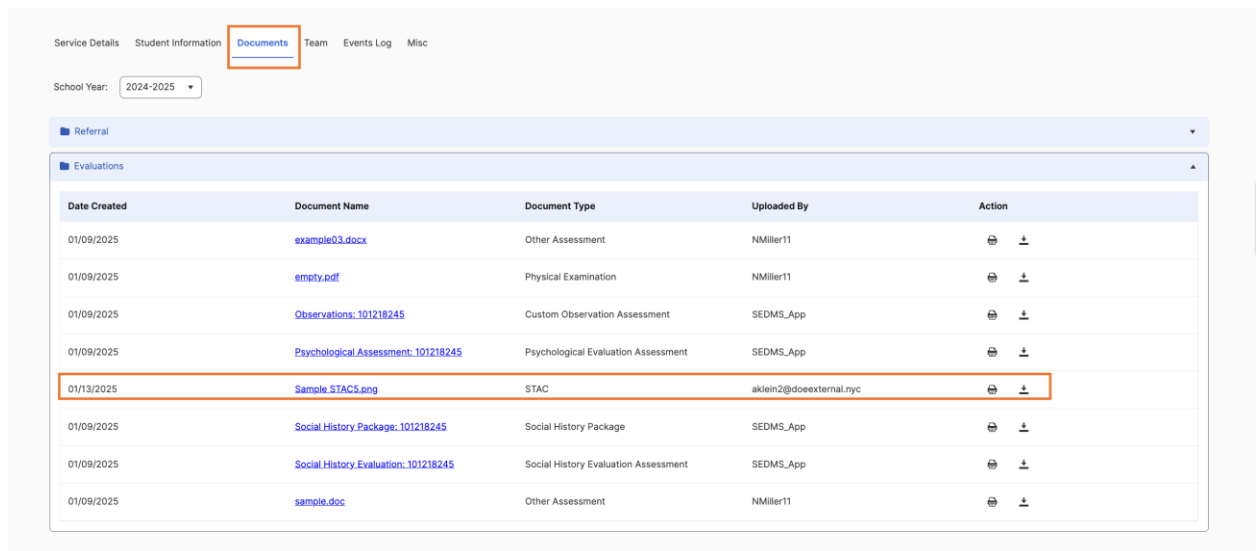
Service Details Student Information Documents Team Events Log Misc

School Year: 2024-2025

Referral

Evaluations

| Date Created | Document Name | Document Type | Uploaded By | Action |
|---|---|---|---|---|
| 01/09/2025 | example03.docx | Other Assessment | NMiller11 | |
| 01/09/2025 | empty.pdf | Physical Examination | NMiller11 | |
| 01/09/2025 | Observations: 101218245 | Custom Observation Assessment | SEDMS_App | |
| 01/09/2025 | Psychological Assessment: 101218245 | Psychological Evaluation Assessment | SEDMS_App | |
| 01/13/2025 | Sample STAC5.png | STAC | aklein2@doeexternal.nyc | |
| 01/09/2025 | Social History Package: 101218245 | Social History Package | SEDMS_App | |
| 01/09/2025 | Social History Evaluation: 101218245 | Social History Evaluation Assessment | SEDMS_App | |
| 01/09/2025 | sample.doc | Other Assessment | NMiller11 | |